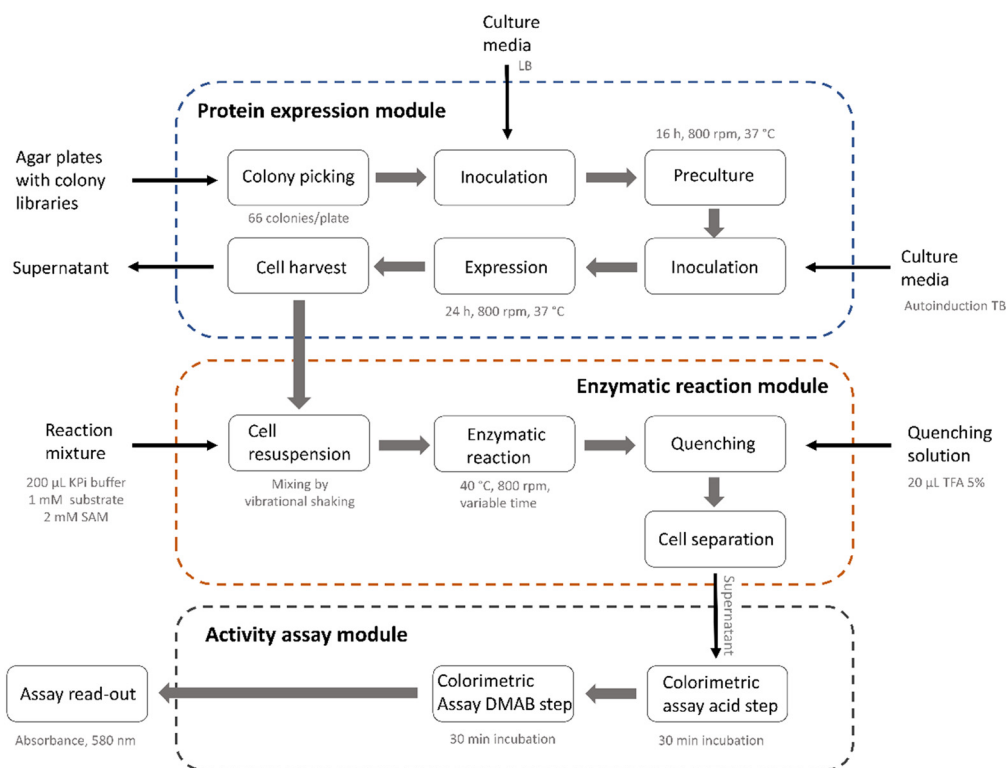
Culture media
LB

Protein expression module

Agar plates with colony libraries

Colony picking
66 colonies/plate

Inoculation

16 h, 800 rpm, 37 °C
Preculture

Supernatant

Cell harvest

Expression
24 h, 800 rpm, 37 °C

Inoculation

Culture media
Autoinduction TB

Enzymatic reaction module

Reaction mixture
200 µL KPi buffer
1 mM substrate
2 mM SAM

Cell resuspension
Mixing by vibrational shaking

Enzymatic reaction
40 °C, 800 rpm, variable time

Quenching

Quenching solution
20 µL TFA 5%

Cell separation

Supernatant

Activity assay module

Assay read-out
Absorbance, 580 nm

Colorimetric Assay DMAB step
30 min incubation

Colorimetric assay acid step
30 min incubation